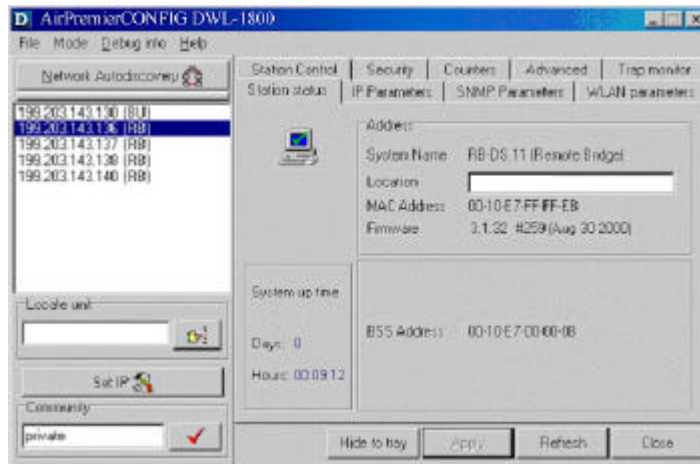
D AirPremierCONFIG DWL-1800

File Mode Debug info Help

Network Autodiscovery

199.203.143.130 (BU)
199.203.143.136 (RB)
199.203.143.137 (RB)
199.203.143.138 (RB)
199.203.143.140 (RB)

Locate unit

Set IP

Community

private

Station Control | Security | Counters | Advanced | Trap monitor
Station status | IP Parameters | SNMP Parameters | WLAN parameters

Address

System Name RB-DS 11 (Remote Bridge)

Location

MAC Address 00-10-E7-FF-FF-EB

Firmware 3.1.32 #259 (Aug 30 2000)

System up time

Days: 0

Hours: 00:09:12

BSS Address 00-10-E7-00-00-0B

Hide to tray | Apply | Refresh | Close